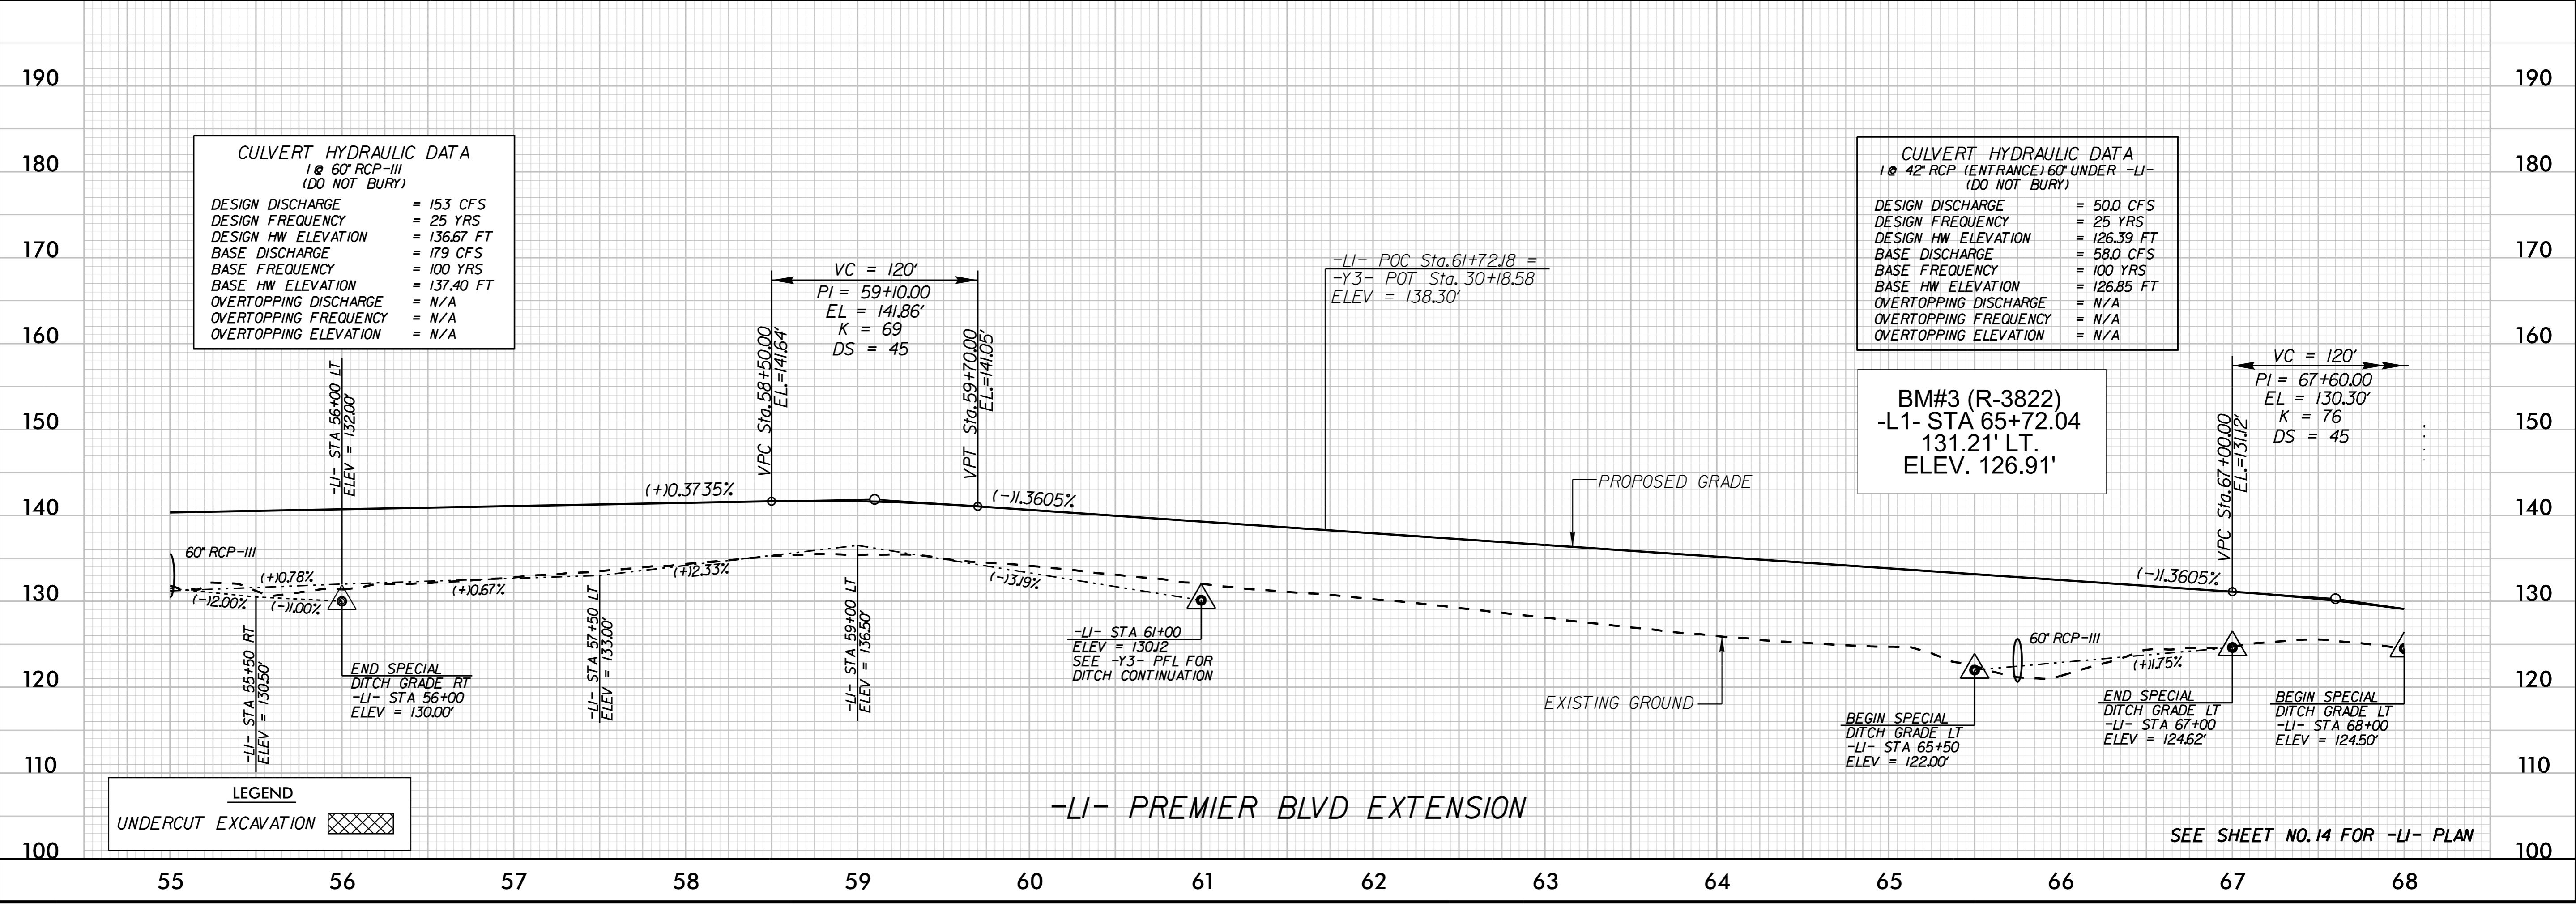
190
180
170
160
150
140
130
120
110
100

CULVERT HYDRAULIC DATA
1 @ 60" RCP-III
(DO NOT BURY)

| | |
|---|---|
| DESIGN DISCHARGE | = 153 CFS |
| DESIGN FREQUENCY | = 25 YRS |
| DESIGN HW ELEVATION | = 136.67 FT |
| BASE DISCHARGE | = 179 CFS |
| BASE FREQUENCY | = 100 YRS |
| BASE HW ELEVATION | = 137.40 FT |
| OVERTOPPING DISCHARGE | = N/A |
| OVERTOPPING FREQUENCY | = N/A |
| OVERTOPPING ELEVATION | = N/A |

VC = 120'
PI = 59+10.00
EL = 141.86'
K = 69
DS = 45

VPC Sta.58+50.00
EL.=141.64'

VPT Sta.59+70.00
EL.=141.05'

-L1- POC Sta.61+72.18 =
-Y3- POT Sta. 30+18.58
ELEV = 138.30'

CULVERT HYDRAULIC DATA
1 @ 42" RCP (ENTRANCE) 60" UNDER -L1-
(DO NOT BURY)

| | |
|---|---|
| DESIGN DISCHARGE | = 50.0 CFS |
| DESIGN FREQUENCY | = 25 YRS |
| DESIGN HW ELEVATION | = 126.39 FT |
| BASE DISCHARGE | = 58.0 CFS |
| BASE FREQUENCY | = 100 YRS |
| BASE HW ELEVATION | = 126.85 FT |
| OVERTOPPING DISCHARGE | = N/A |
| OVERTOPPING FREQUENCY | = N/A |
| OVERTOPPING ELEVATION | = N/A |

BM#3 (R-3822)
-L1- STA 65+72.04
131.21' LT.
ELEV. 126.91'

VC = 120'
PI = 67+60.00
EL = 130.30'
K = 76
DS = 45

VPC Sta.67+00.00
EL.=131.12'

-L1- STA 56+00 LT
ELEV = 132.00'

(+)0.3735%
(-)1.3605%
PROPOSED GRADE
60" RCP-III
(+)0.78%
(-)12.00%
(-)1.00%
(+)0.67%
(+)2.33%
(-)3.19%
(-)1.3605%

-L1- STA 55+50 RT
ELEV = 130.50'

END SPECIAL
DITCH GRADE RT
-L1- STA 56+00
ELEV = 130.00'

-L1- STA 57+50 LT
ELEV = 133.00'

-L1- STA 59+00 LT
ELEV = 136.50'

-L1- STA 61+00
ELEV = 130.12
SEE -Y3- PFL FOR
DITCH CONTINUATION

EXISTING GROUND

60" RCP-III
(+)1.75%

BEGIN SPECIAL
DITCH GRADE LT
-L1- STA 65+50
ELEV = 122.00'

END SPECIAL
DITCH GRADE LT
-L1- STA 67+00
ELEV = 124.62'

BEGIN SPECIAL
DITCH GRADE LT
-L1- STA 68+00
ELEV = 124.50'

LEGEND
UNDERCUT EXCAVATION

-L1- PREMIER BLVD EXTENSION

SEE SHEET NO. 14 FOR -L1- PLAN

55 56 57 58 59 60 61 62 63 64 65 66 67 68